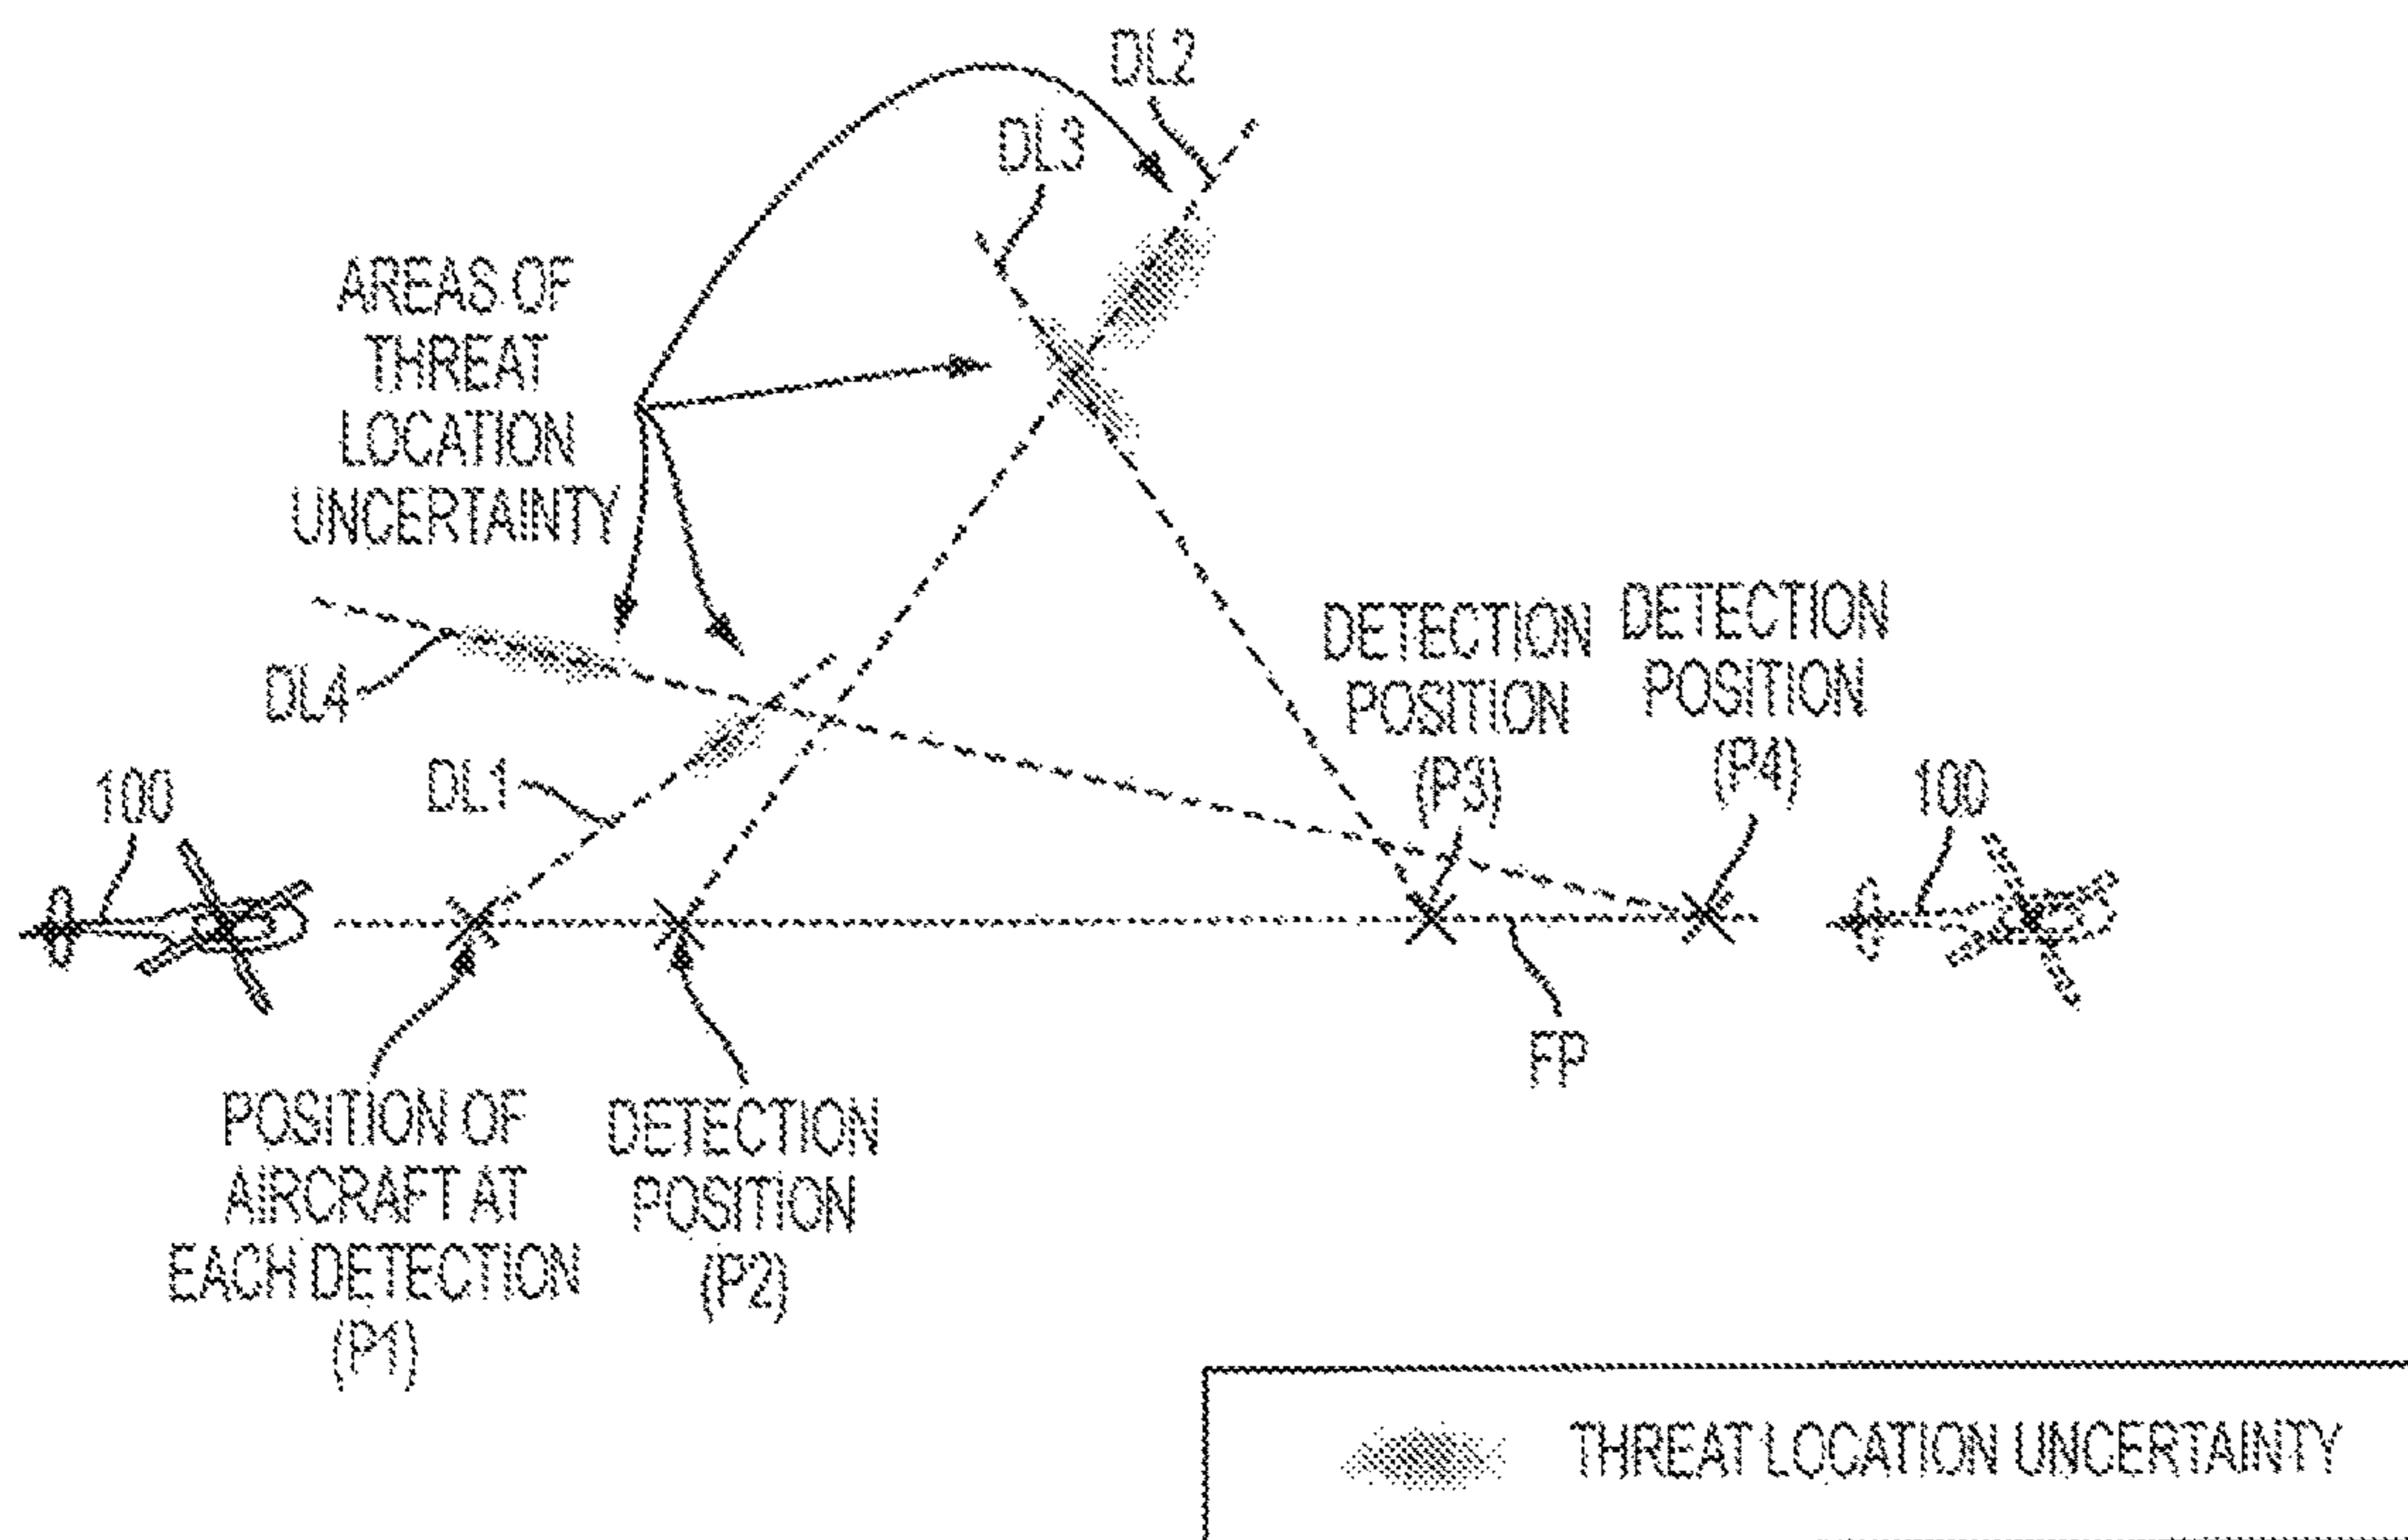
DL2

DL3

AREAS OF THREAT LOCATION UNCERTAINTY

DL4

DL1

100

DETECTION POSITION (P3)

DETECTION POSITION (P4)

100

FP

POSITION OF AIRCRAFT AT EACH DETECTION (P1)

DETECTION POSITION (P2)

THREAT LOCATION UNCERTAINTY